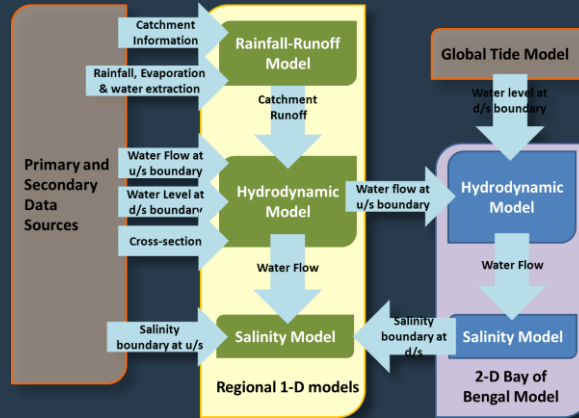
Primary and Secondary Data Sources

Catchment Information

Rainfall, Evaporation & water extraction

Rainfall-Runoff Model

Catchment Runoff

Water Flow at u/s boundary

Water Level at d/s boundary

Cross-section

Hydrodynamic Model

Water Flow

Salinity boundary at u/s

Salinity Model

Regional 1-D models

Global Tide Model

Water level at d/s boundary

Water flow at u/s boundary

Hydrodynamic Model

Water Flow

Salinity boundary at d/s

Salinity Model

2-D Bay of Bengal Model